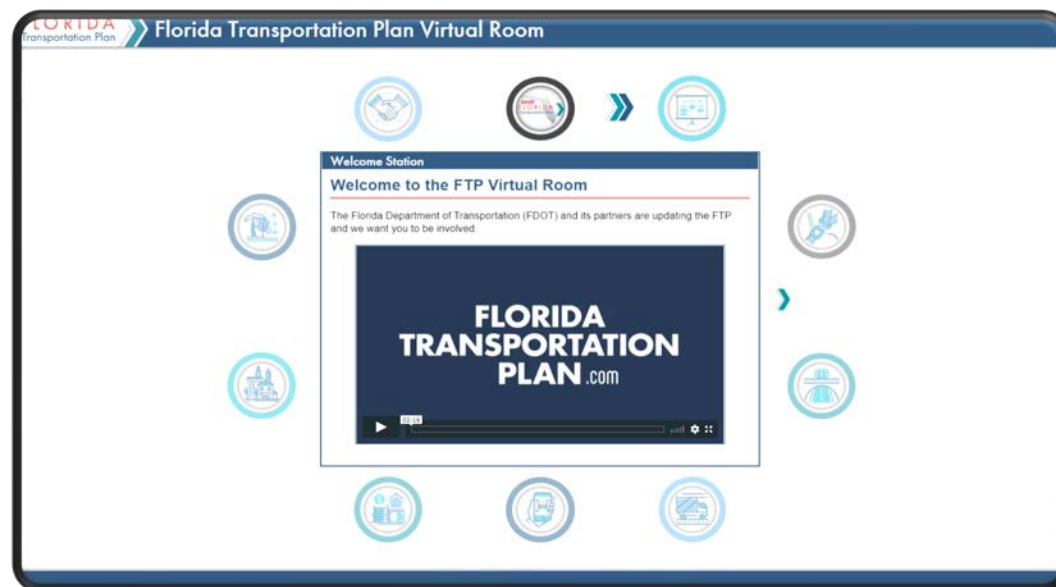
FLORIDA Transportation Plan

Florida Transportation Plan Virtual Room

Welcome Station

Welcome to the FTP Virtual Room

The Florida Department of Transportation (FDOT) and its partners are updating the FTP and we want you to be involved.

FLORIDA TRANSPORTATION PLAN.com

02:15